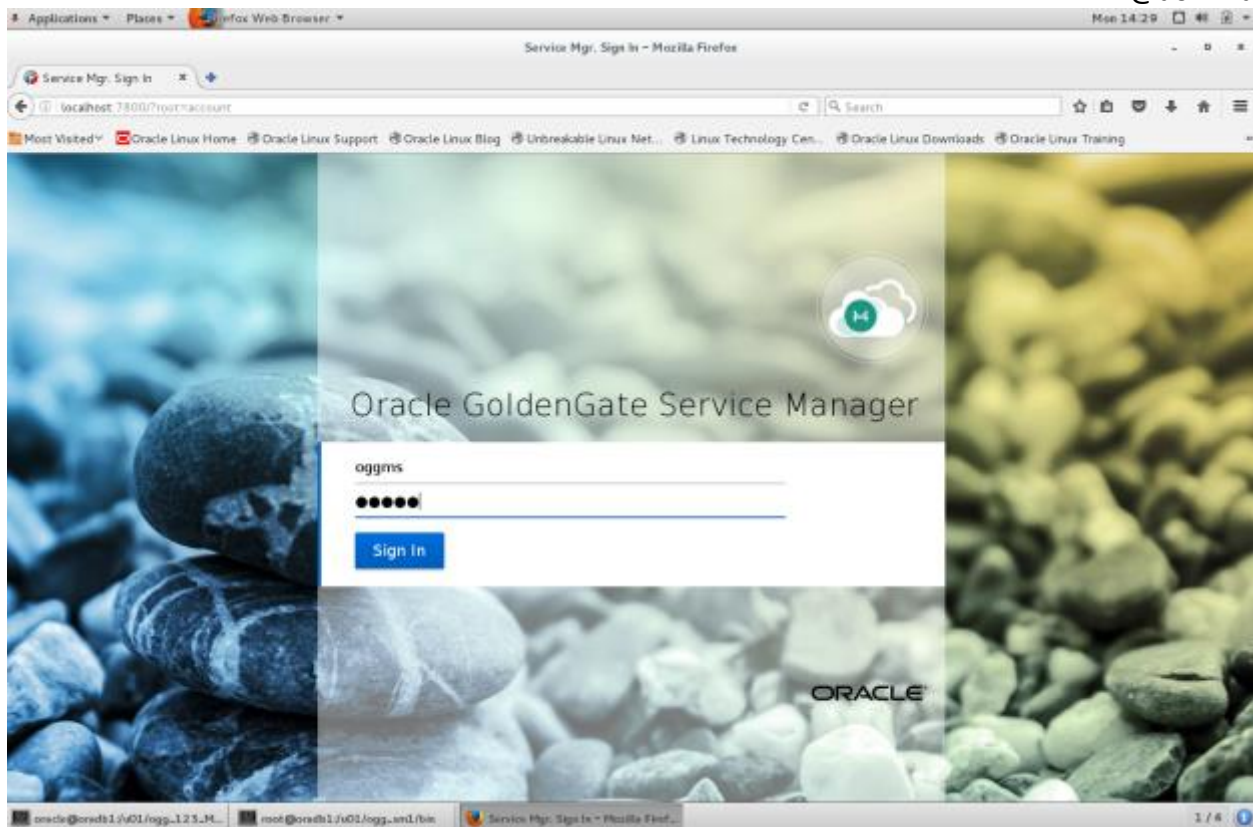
Applications ▾ Places ▾ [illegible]efox Web Browser ▾
Mon 14:29

Service Mgr. Sign In - Mozilla Firefox

Service Mgr. Sign In

localhost:7800/?root=account

Search

Most Visited Oracle Linux Home Oracle Linux Support Oracle Linux Blog Unbreakable Linux Net... Linux Technology Cen... Oracle Linux Downloads Oracle Linux Training

Oracle GoldenGate Service Manager

oggms

●●●●●

Sign In

ORACLE

oracle@oradb1:/u01/ogg_12.3_M... root@oradb1:/u01/ogg_sm1/bin Service Mgr. Sign In - Mozilla Firef...

1 / 4